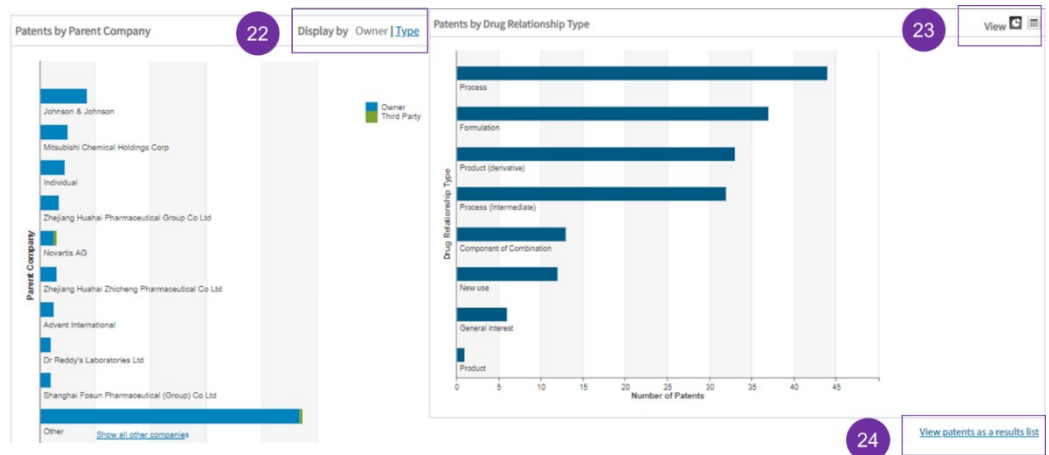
Patents by Parent Company

22

Display by Owner | Type

Owner
Third Party

Parent Company

Johnson & Johnson

Mitsubishi Chemical Holdings Corp

Individual

Zhejiang Huahai Pharmaceutical Group Co Ltd

Novartis AG

Zhejiang Huahai Zhicheng Pharmaceutical Co Ltd

Advent International

Dr Reddy's Laboratories Ltd

Shanghai Fosun Pharmaceutical (Group) Co Ltd

Other

Show all other companies

Patents by Drug Relationship Type

23

View

Drug Relationship Type

Process

Formulation

Product (derivative)

Process (Intermediate)

Component of Combination

New use

General interest

Product

0 5 10 15 20 25 30 35 40 45

Number of Patents

24

View patents as a results list